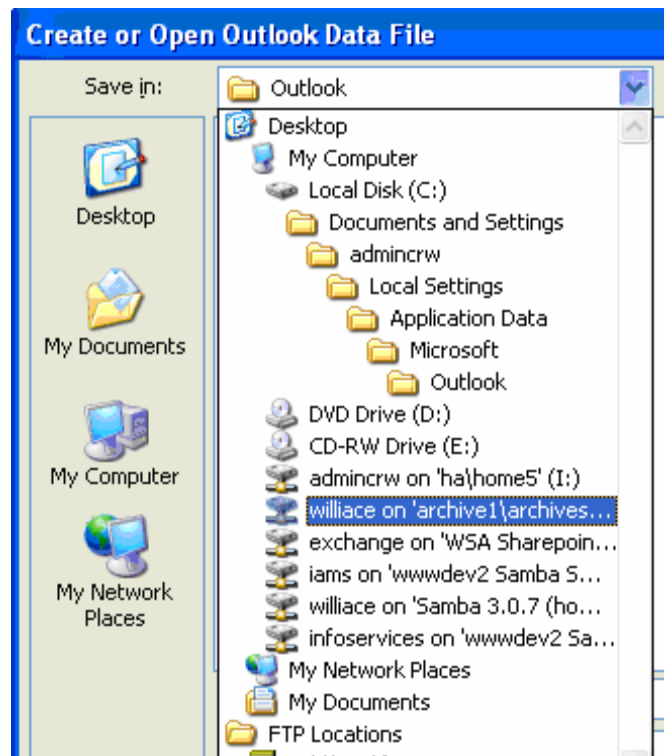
Create or Open Outlook Data File

Save in: Outlook

Desktop
My Documents
My Computer
My Network Places

Desktop
My Computer
Local Disk (C:)
Documents and Settings
admincrw
Local Settings
Application Data
Microsoft
Outlook
DVD Drive (D:)
CD-RW Drive (E:)
admincrw on 'ha\home5' (I:)
williace on 'archive1\archives...
exchange on 'WSA Sharepoin...
iams on 'wwwdev2 Samba S...
williace on 'Samba 3.0.7 (ho...
infoservices on 'wwwdev2 Sa...
My Network Places
My Documents
FTP Locations